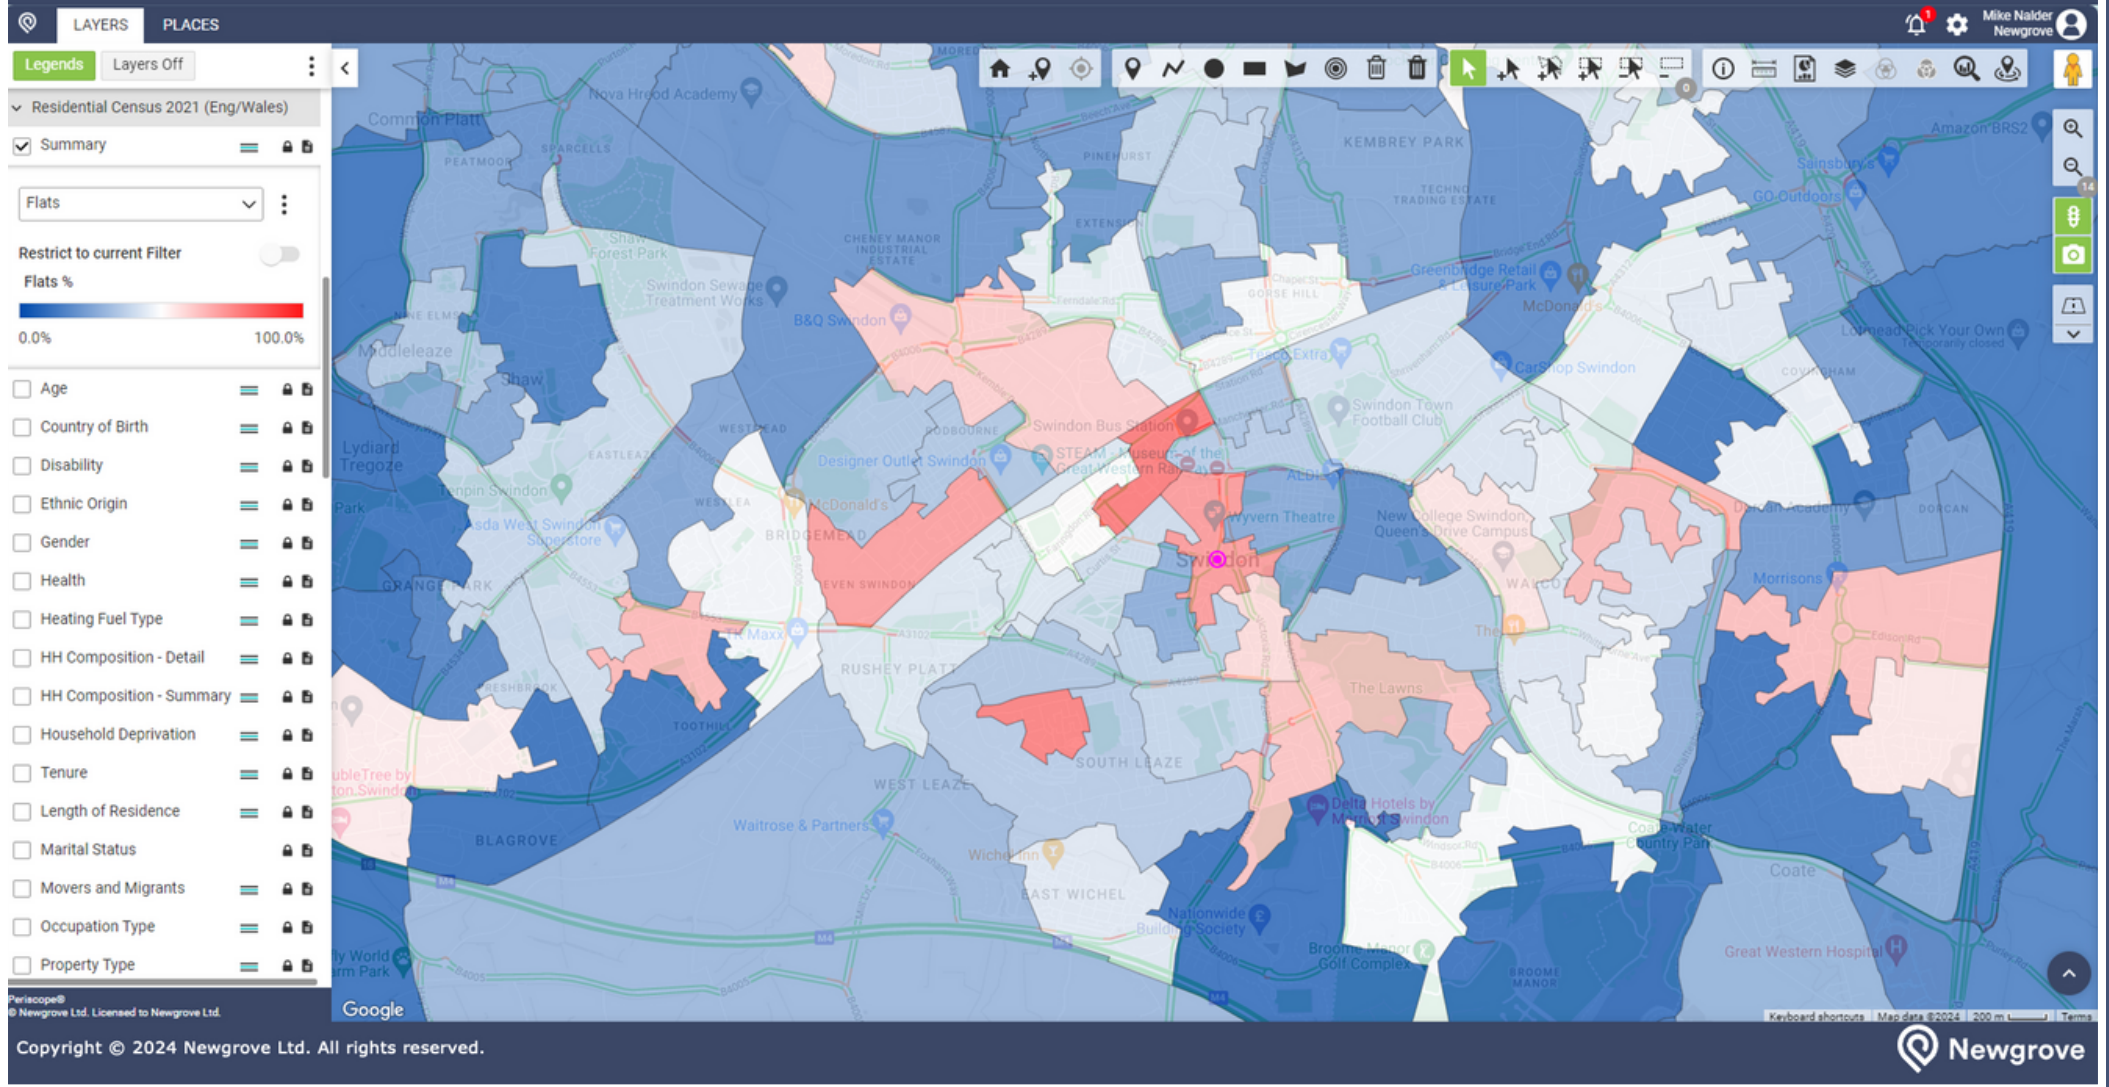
LAYERS PLACES

Mike Nalder
Newgrove

Legends Layers Off

Residential Census 2021 (Eng/Wales)

Summary

Flats

Restrict to current Filter

Flats %

0.0% 100.0%

Age
Country of Birth
Disability
Ethnic Origin
Gender
Health
Heating Fuel Type
HH Composition - Detail
HH Composition - Summary
Household Deprivation
Tenure
Length of Residence
Marital Status
Movers and Migrants
Occupation Type
Property Type

Periscope®
© Newgrove Ltd. Licensed to Newgrove Ltd.

Nova Hreod Academy
Common Platt
PEATMOOR
SPARCELLS
PINEHURST
KEMBREY PARK
TECHNO TRADING ESTATE
Amazon BRS2
Sainsbury's
GO Outdoors
CHENEY MANOR INDUSTRIAL ESTATE
Shaw Forest Park
Swindon Sewage Treatment Works
GORSE HILL
Greenbridge Retail & Leisure Park
McDonald's
B&Q Swindon
Middleleaze
Shaw
Tesco Extra
Carshop Swindon
Lotmead Pick Your Own
Temporarily closed
COVINGHAM
Swindon Town Football Club
Swindon Bus Station
WESTMEAD
RODBOURNE
Lydiard Tregoze
EASTLEAZE
Designer Outlet Swindon
STEAM - Museum of the Great Western Railway
ALDI
Lenpin Swindon
Park
WESTLEA
McDonald's
Asda West Swindon Superstore
Wyvern Theatre
New College Swindon, Queen's Drive Campus
Dorcan Academy
DORCAN
BRIDGEMEAD
Swindon
WALCOT
Morrisons
GRANGE PARK
EVEN SWINDON
TK Maxx
The
RUSHEY PLATT
FRESHBROOK
TOOTHILL
The Lawns
SOUTH LEAZE
WEST LEAZE
DoubleTree by Hilton Swindon
Delta Hotels by Marriott Swindon
BLAGROVE
Waitrose & Partners
Wichel Inn
Coate Water Country Park
Coate
EAST WICHEL
Nationwide Building Society
Broome Manor Golf Complex
BROOME MANOR
Great Western Hospital
Lydiard World Farm Park
Google
Keyboard shortcuts Map data ©2024 200 m Terms

Copyright © 2024 Newgrove Ltd. All rights reserved.
Newgrove